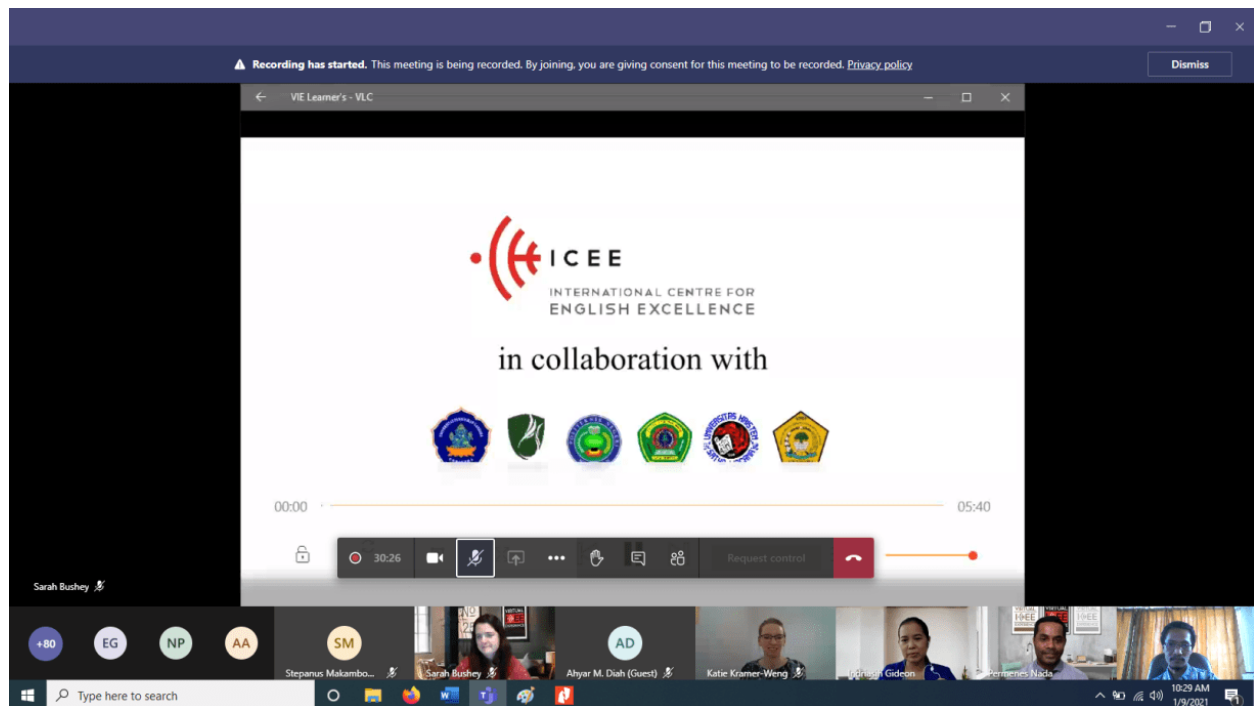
Recording has started. This meeting is being recorded. By joining, you are giving consent for this meeting to be recorded. Privacy policy

Dismiss

VIE Learner's - VLC

ICEE

INTERNATIONAL CENTRE FOR ENGLISH EXCELLENCE

in collaboration with

00:00

05:40

30:26

Request control

Sarah Bushey

+80 EG NP AA SM

Stepanus Makambo...

Sarah Bushey

AD

Ahyar M. Diah (Guest)

Katie Kramer-Weng

Indriasih Gideon

Permenes Nada

Type here to search

10:29 AM
1/9/2021